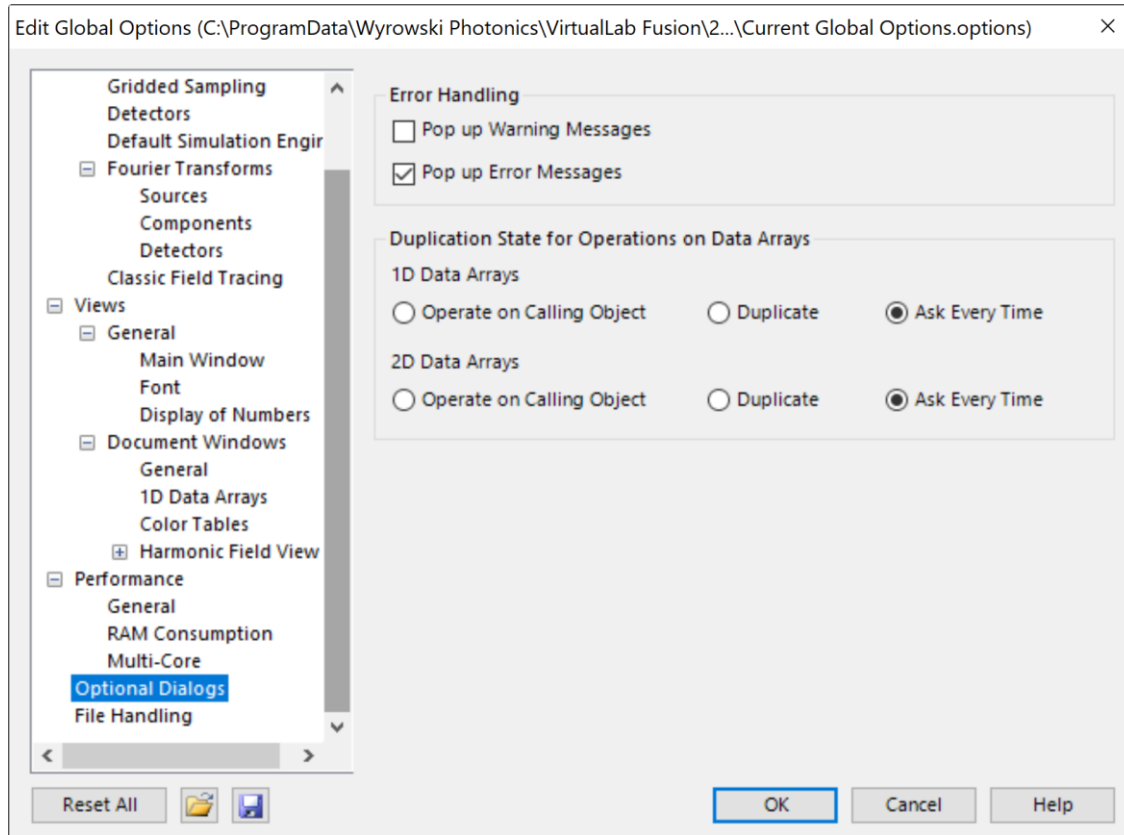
Edit Global Options (C:\ProgramData\Wyrowski Photonics\VirtualLab Fusion\2...\Current Global Options.options)

×

Gridded Sampling
Detectors
Default Simulation Engir
⊟ Fourier Transforms
Sources
Components
Detectors
Classic Field Tracing
⊟ Views
⊟ General
Main Window
Font
Display of Numbers
⊟ Document Windows
General
1D Data Arrays
Color Tables
⊞ Harmonic Field View
⊟ Performance
General
RAM Consumption
Multi-Core
Optional Dialogs
File Handling

Error Handling
☐ Pop up Warning Messages
☑ Pop up Error Messages

Duplication State for Operations on Data Arrays
1D Data Arrays
○ Operate on Calling Object ○ Duplicate ◉ Ask Every Time
2D Data Arrays
○ Operate on Calling Object ○ Duplicate ◉ Ask Every Time

Reset All

OK Cancel Help